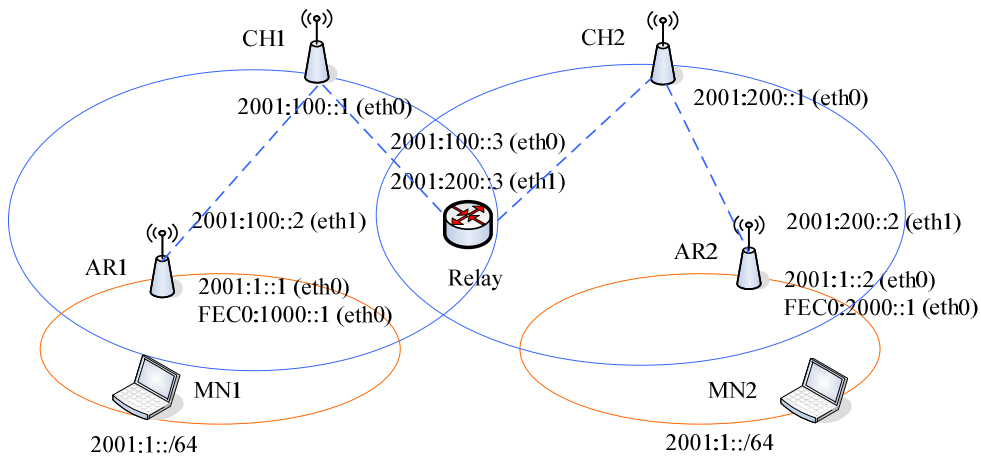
CH1

CH2

2001:100::1 (eth0)

2001:200::1 (eth0)

2001:100::3 (eth0)

2001:200::3 (eth1)

2001:100::2 (eth1)

2001:200::2 (eth1)

AR1

2001:1::1 (eth0)
FEC0:1000::1 (eth0)

Relay

AR2

2001:1::2 (eth0)
FEC0:2000::1 (eth0)

MN1

MN2

2001:1::/64

2001:1::/64